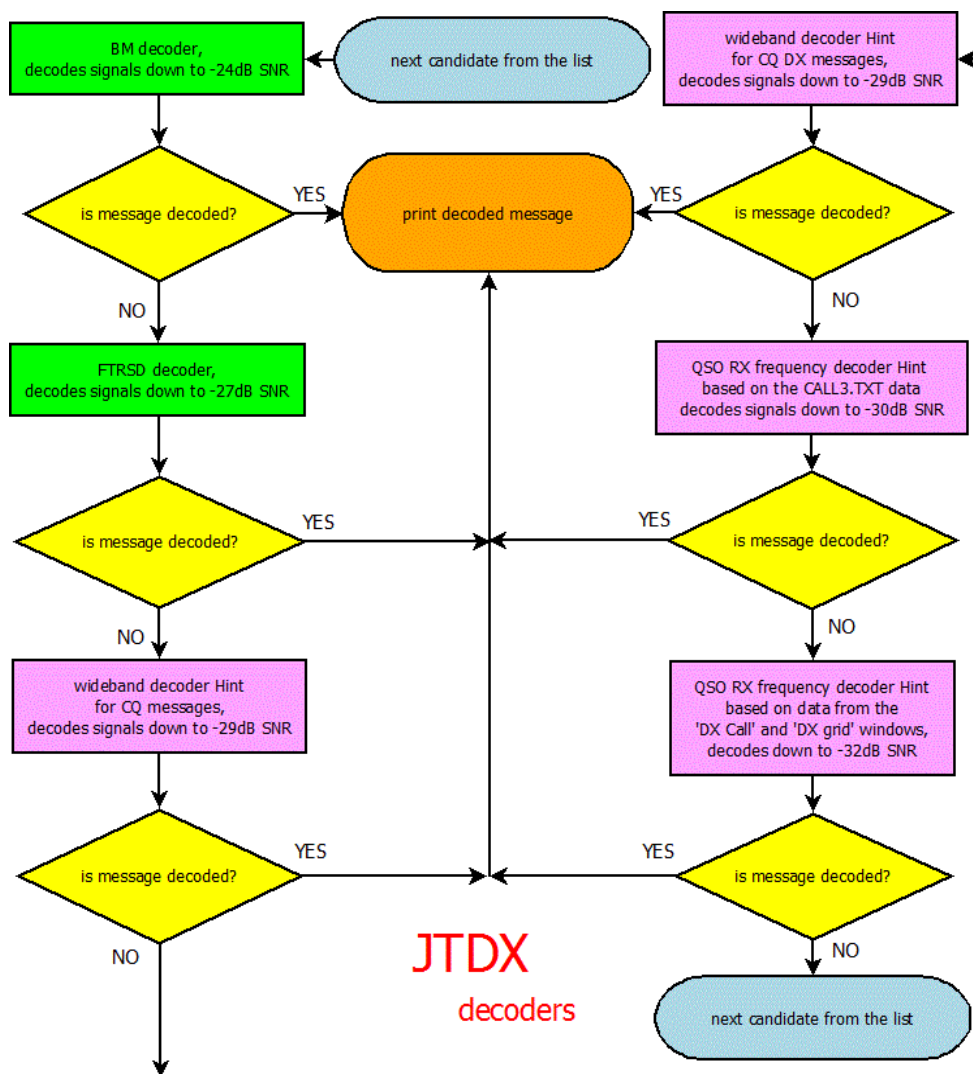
BM decoder, decodes signals down to -24dB SNR

next candidate from the list

wideband decoder Hint for CQ DX messages, decodes signals down to -29dB SNR

is message decoded?

YES

print decoded message

YES

is message decoded?

NO

NO

FTRSD decoder, decodes signals down to -27dB SNR

QSO RX frequency decoder Hint based on the CALL3.TXT data decodes signals down to -30dB SNR

is message decoded?

YES

YES

is message decoded?

NO

NO

wideband decoder Hint for CQ messages, decodes signals down to -29dB SNR

QSO RX frequency decoder Hint based on data from the 'DX Call' and 'DX grid' windows, decodes down to -32dB SNR

is message decoded?

YES

YES

is message decoded?

NO

NO

JTDX

decoders

next candidate from the list